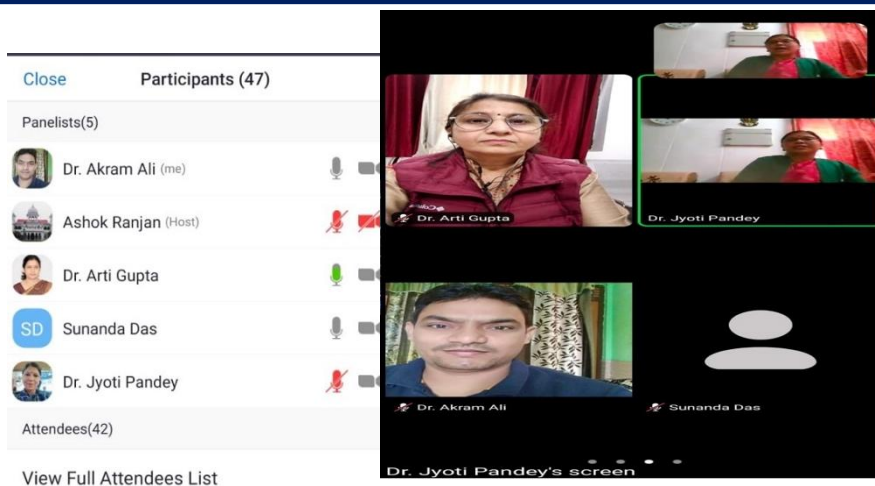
Close Participants (47)

Panelists(5)

Dr. Akram Ali (me)

Ashok Ranjan (Host)

Dr. Arti Gupta

SD Sunanda Das

Dr. Jyoti Pandey

Attendees(42)

View Full Attendees List

Dr. Arti Gupta

Dr. Jyoti Pandey

Dr. Akram Ali

Sunanda Das

Dr. Jyoti Pandey's screen